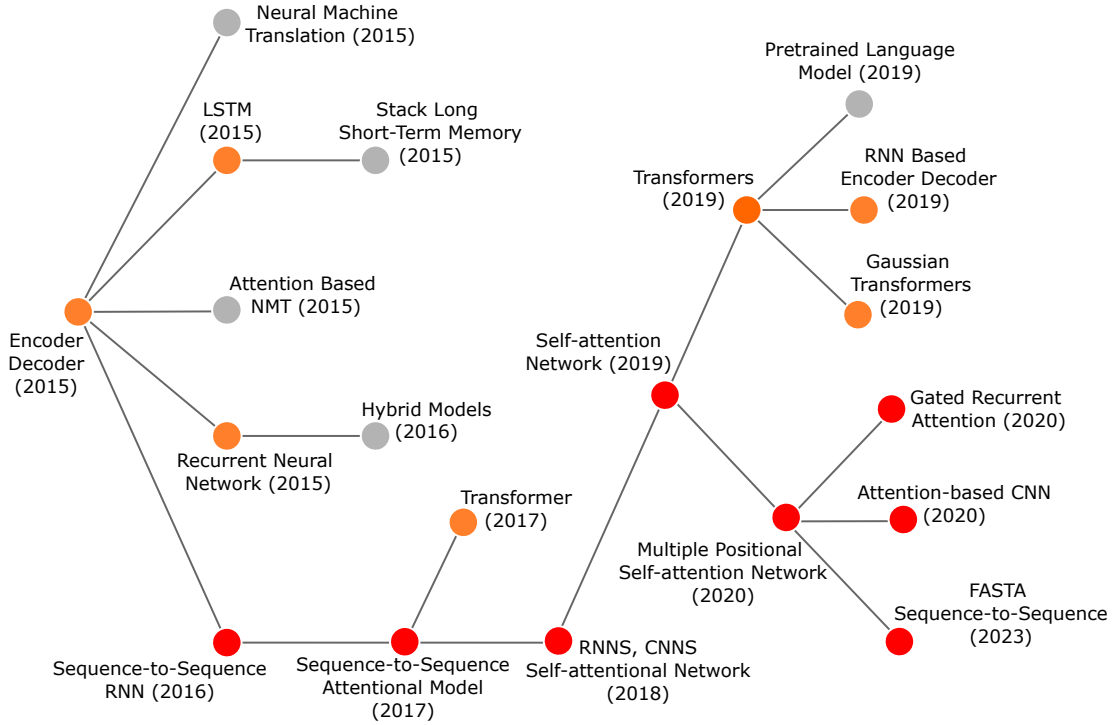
Neural Machine Translation (2015)

LSTM (2015)

Stack Long Short-Term Memory (2015)

Pretrained Language Model (2019)

Transformers (2019)

RNN Based Encoder Decoder (2019)

Attention Based NMT (2015)

Gaussian Transformers (2019)

Encoder Decoder (2015)

Self-attention Network (2019)

Hybrid Models (2016)

Gated Recurrent Attention (2020)

Recurrent Neural Network (2015)

Attention-based CNN (2020)

Transformer (2017)

Multiple Positional Self-attention Network (2020)

FASTA Sequence-to-Sequence (2023)

Sequence-to-Sequence RNN (2016)

Sequence-to-Sequence Attentional Model (2017)

RNNS, CNNS Self-attentional Network (2018)